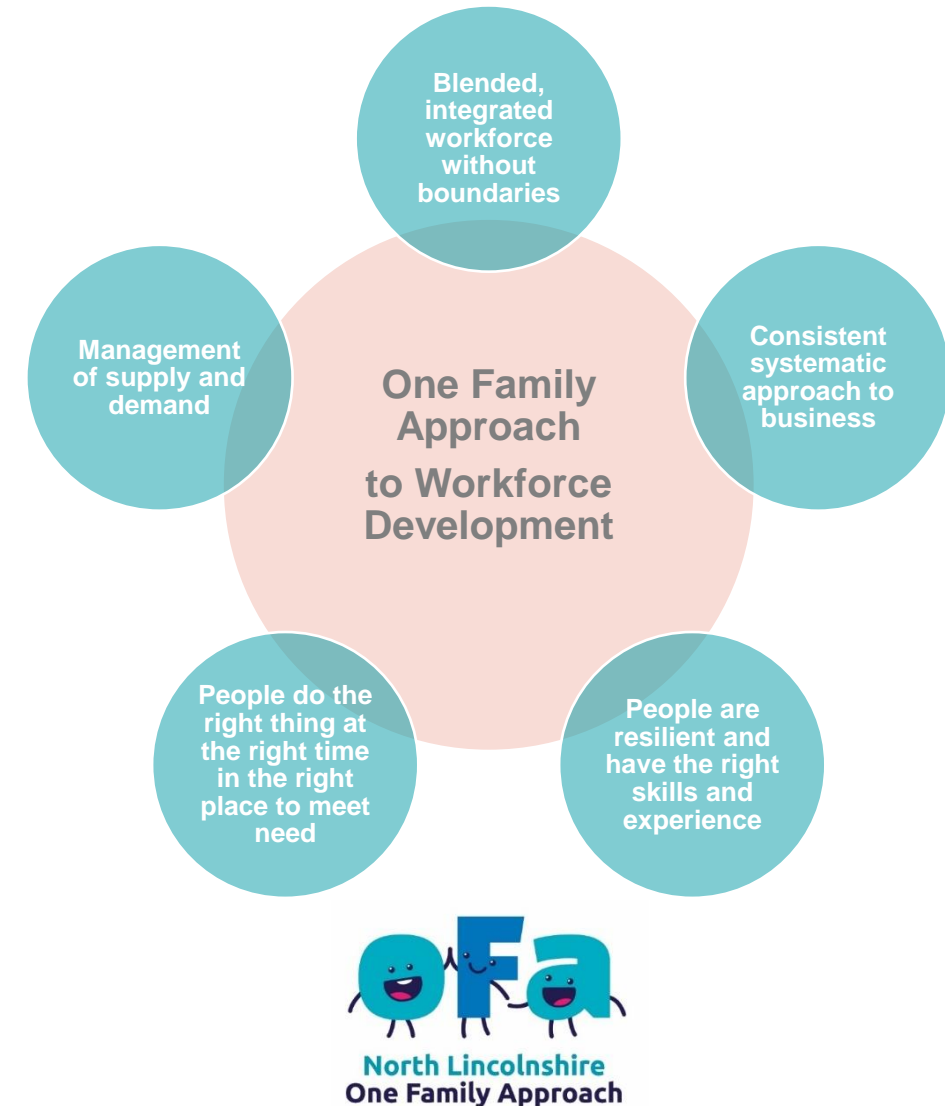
Blended, integrated workforce without boundaries

Management of supply and demand

One Family Approach

to Workforce Development

Consistent systematic approach to business

People do the right thing at the right time in the right place to meet need

People are resilient and have the right skills and experience

oFa

North Lincolnshire
One Family Approach